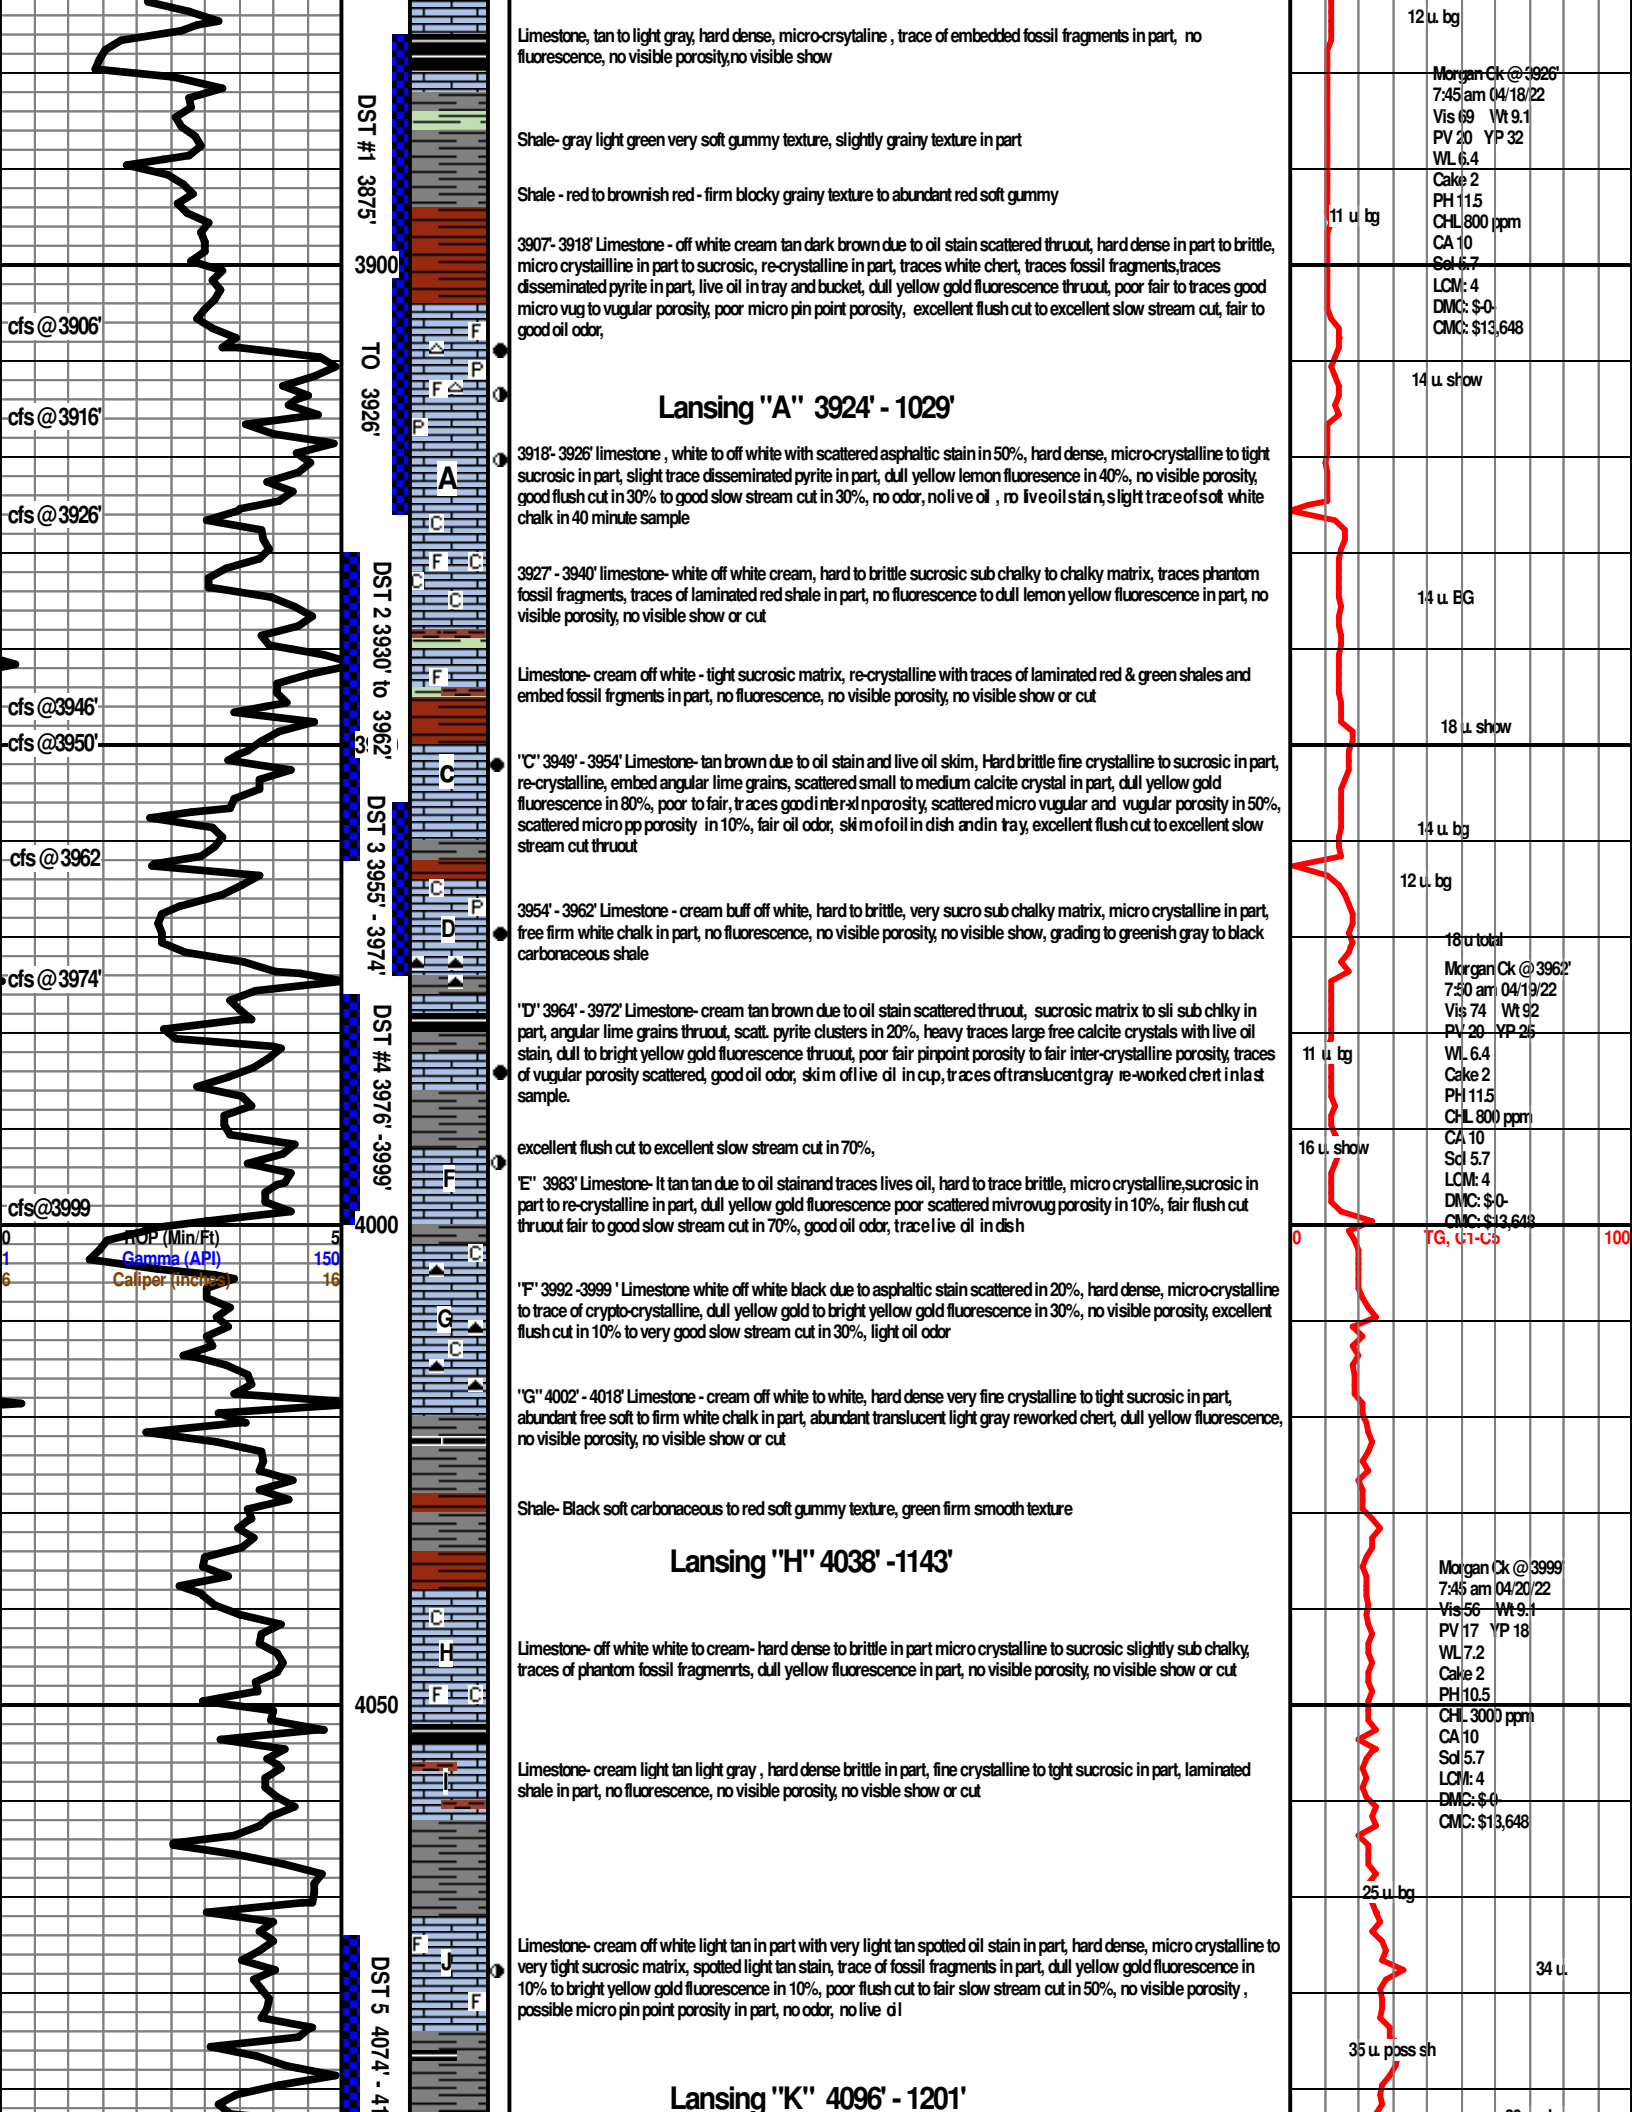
cfs @3906'
cfs @3916'
cfs @3926'
cfs @3946'
cfs @3950'
cfs @3962
cfs @3974'
cfs@3999

0 ROP (Min/Ft) 5
1 Gamma (API) 150
6 Caliper (inches) 16

DST #1 3875' TO 3926'
3900
DST 2 3930' to 3962'
DST 3 3955' - 3974'
DST #4 3976' -3999'
4000
4050
DST 5 4074' - 41

Limestone, tan to light gray, hard dense, micro-crsytaline , trace of embedded fossil fragments in part, no fluorescence, no visible porosity,no visible show

Shale- gray light green very soft gummy texture, slightly grainy texture in part

Shale - red to brownish red - firm blocky grainy texture to abundant red soft gummy

3907'- 3918' Limestone - off white cream tan dark brown due to oil stain scattered thruout, hard dense in part to brittle, micro crystailline in part to sucrosic, re-crystalline in part, traces white chert, traces fossil fragments,traces disseminated pyrite in part, live oil in tray and bucket, dull yellow gold fluorescence thruout, poor fair to traces good micro vug to vugular porosity, poor micro pin point porosity, excellent flush cut to excellent slow stream cut, fair to good oil odor,

Lansing "A" 3924' - 1029'

3918'- 3926' limestone , white to off white with scattered asphaltic stain in 50%, hard dense, micro-crystalline to tight sucrosic in part, slight trace disseminated pyrite in part, dull yellow lemon fluoresence in 40%, no visible porosity, good flush cut in 30% to good slow stream cut in 30%, no odor, no live oil , no live oil stain, slight trace of soft white chalk in 40 minute sample

3927' - 3940' limestone- white off white cream, hard to brittle sucrosic sub chalky to chalky matrix, traces phantom fossil fragments, traces of laminated red shale in part, no fluorescence to dull lemon yellow fluorescence in part, no visible porosity, no visible show or cut

Limestone- cream off white - tight sucrosic matrix, re-crystalline with traces of laminated red & green shales and embed fossil frgments in part, no fluorescence, no visible porosity, no visible show or cut

"C" 3949' - 3954' Limestone- tan brown due to oil stain and live oil skim, Hard brittle fine crystalline to sucrosic in part, re-crystalline, embed angular lime grains, scattered small to medium calcite crystal in part, dull yellow gold fluorescence in 80%, poor to fair, traces good inter-xln porosity, scattered micro vugular and vugular porosity in 50%, scattered micro pp porosity in 10%, fair oil odor, skim of oil in dish and in tray, excellent flush cut to excellent slow stream cut thruout

3954' - 3962' Limestone - cream buff off white, hard to brittle, very sucro sub chalky matrix, micro crystalline in part, free firm white chalk in part, no fluorescence, no visible porosity, no visible show, grading to greenish gray to black carbonaceous shale

"D" 3964' - 3972' Limestone- cream tan brown due to oil stain scattered thruout, sucrosic matrix to sli sub chlky in part, angular lime grains thruout, scatt. pyrite clusters in 20%, heavy traces large free calcite crystals with live oil stain, dull to bright yellow gold fluorescence thruout, poor fair pinpoint porosity to fair inter-crystalline porosity, traces of vugular porosity scattered, good oil odor, skim of live oil in cup, traces of translucent gray re-worked chert in last sample.

excellent flush cut to excellent slow stream cut in 70%,

"E" 3983' Limestone- lt tan tan due to oil stainand traces lives oil, hard to trace brittle, micro crystalline,sucrosic in part to re-crystalline in part, dull yellow gold fluorescence poor scattered mivrovug porosity in 10%, fair flush cut thruout fair to good slow stream cut in 70%, good oil odor, trace live oil in dish

"F" 3992 -3999 ' Limestone white off white black due to asphaltic stain scattered in 20%, hard dense, micro-crystalline to trace of crypto-crystalline, dull yellow gold to bright yellow gold fluorescence in 30%, no visible porosity, excellent flush cut in 10% to very good slow stream cut in 30%, light oil odor

"G" 4002' - 4018' Limestone - cream off white to white, hard dense very fine crystalline to tight sucrosic in part, abundant free soft to firm white chalk in part, abundant translucent light gray reworked chert, dull yellow fluorescence, no visible porosity, no visible show or cut

Shale- Black soft carbonaceous to red soft gummy texture, green firm smooth texture

Lansing "H" 4038' -1143'

Limestone- off white white to cream- hard dense to brittle in part micro crystalline to sucrosic slightly sub chalky, traces of phantom fossil fragmenrts, dull yellow fluorescence in part, no visible porosity, no visible show or cut

Limestone- cream light tan light gray , hard dense brittle in part, fine crystalline to tght sucrosic in part, laminated shale in part, no fluorescence, no visible porosity, no visble show or cut

Limestone- cream off white light tan in part with very light tan spotted oil stain in part, hard dense, micro crystalline to very tight sucrosic matrix, spotted light tan stain, trace of fossil fragments in part, dull yellow gold fluorescence in 10% to bright yellow gold fluorescence in 10%, poor flush cut to fair slow stream cut in 50%, no visible porosity , possible micro pin point porosity in part, no odor, no live oil

Lansing "K" 4096' - 1201'

12 u. bg
Morgan Ck @ 3926'
7:45 am 04/18/22
Vis 69 Wt 9.1
PV 20 YP 32
WL 6.4
Cake 2
PH 11.5
CHL 800 ppm
CA 10
Sol 6.7
LCM: 4
DMC: $-0-
CMC: $13,648
11 u bg
14 u. show
14 u. BG
18 u. show
14 u. bg
12 u. bg
18 u total
Morgan Ck @ 3962'
7:50 am 04/19/22
Vis 74 Wt 9.2
PV 20 YP 26
WL 6.4
Cake 2
PH 11.5
CHL 800 ppm
CA 10
Sol 5.7
LCM: 4
DMC: $-0-
CMC: $13,648
11 u bg
16 u. show
0 TG, C1-C5 100
Morgan Ck @ 3999
7:45 am 04/20/22
Vis 56 Wt 9.1
PV 17 YP 18
WL 7.2
Cake 2
PH 10.5
CHL 3000 ppm
CA 10
Sol 5.7
LCM: 4
DMC: $-0-
CMC: $13,648
25 u bg
34 u.
35 u. poss sh